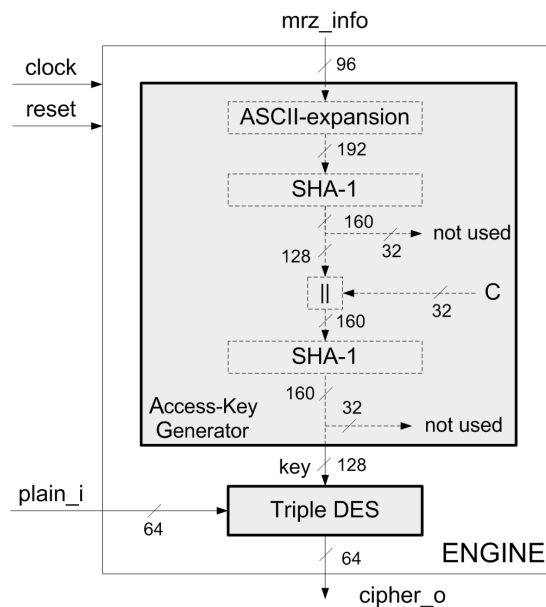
mrz_info

clock

reset

96

ASCII-expansion

192

SHA-1

160

not used

32

128

||

C

32

160

SHA-1

160

32

Access-Key Generator

not used

key

128

plain_i

Triple DES

64

64

ENGINE

cipher_o